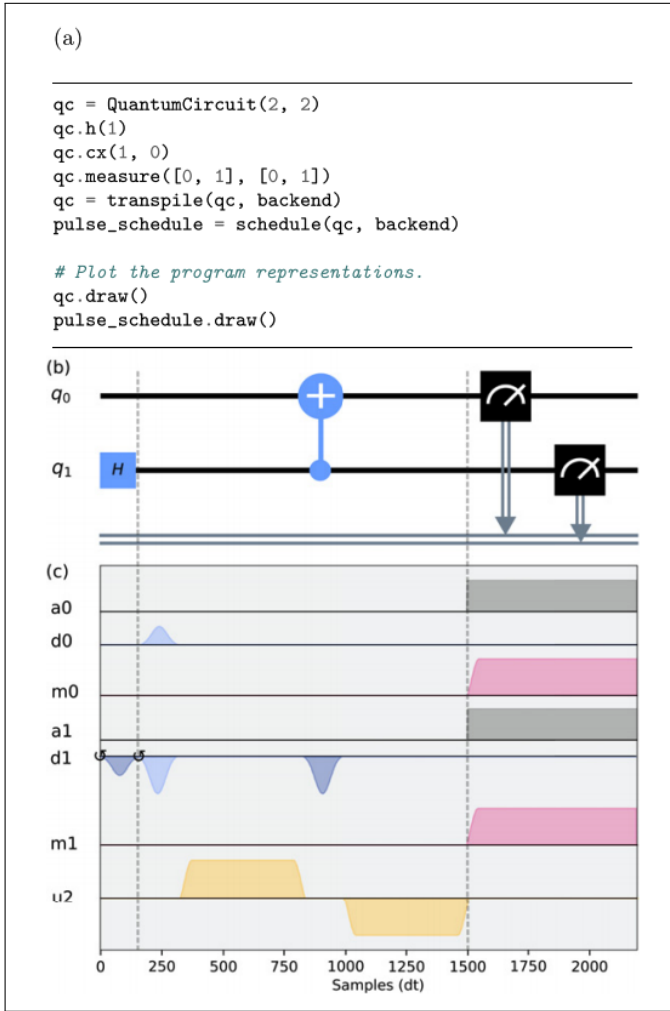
(a)

qc = QuantumCircuit(2, 2)
qc.h(1)
qc.cx(1, 0)
qc.measure([0, 1], [0, 1])
qc = transpile(qc, backend)
pulse_schedule = schedule(qc, backend)

# Plot the program representations.
qc.draw()
pulse_schedule.draw()

(b)

$q_0$

$q_1$

H

(c)

a0

d0

m0

a1

d1

m1

u2

0 250 500 750 1000 1250 1500 1750 2000

Samples (dt)